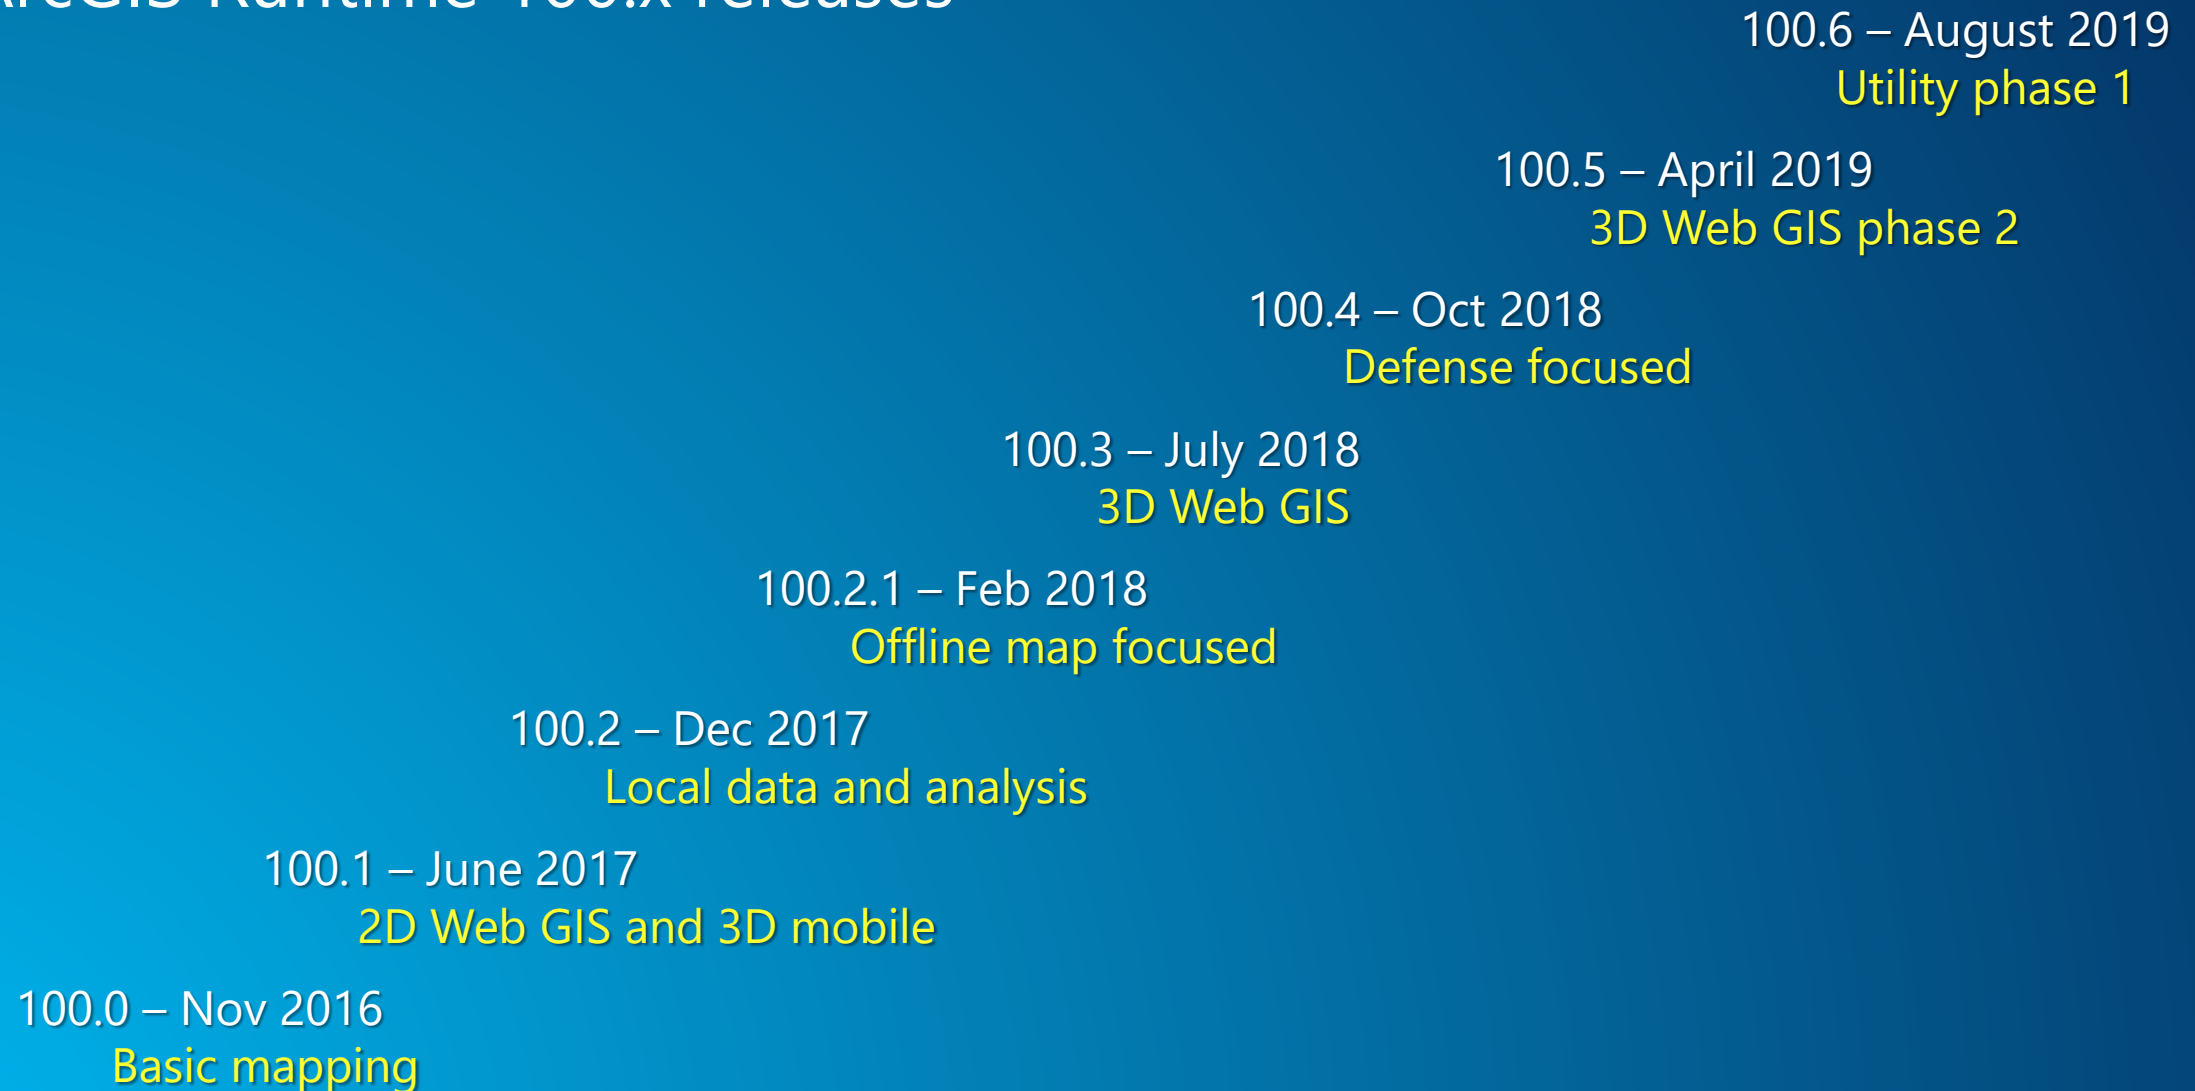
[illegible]

100.6 – August 2019
Utility phase 1

100.5 – April 2019
3D Web GIS phase 2

100.4 – Oct 2018
Defense focused

100.3 – July 2018
3D Web GIS

100.2.1 – Feb 2018
Offline map focused

100.2 – Dec 2017
Local data and analysis

100.1 – June 2017
2D Web GIS and 3D mobile

100.0 – Nov 2016
Basic mapping